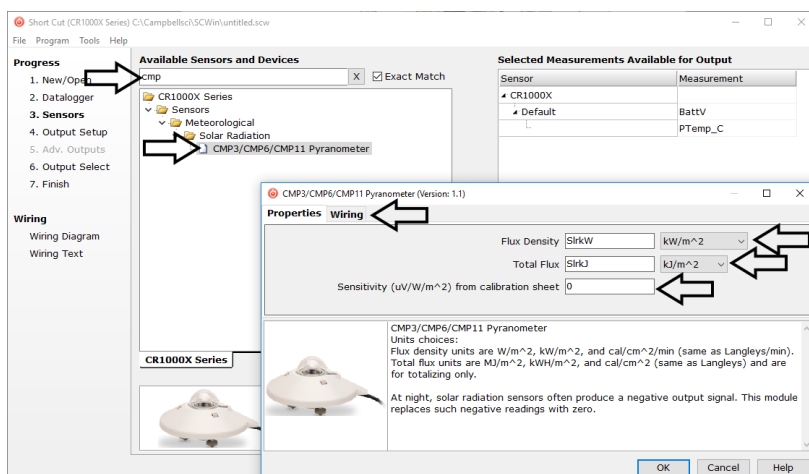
Short Cut (CR1000X Series) C:\Campbellsci\SCWin\untitled.scw

File Program Tools Help

Progress
1. New/Open
2. Datalogger
3. Sensors
4. Output Setup
5. Adv. Outputs
6. Output Select
7. Finish

Wiring
Wiring Diagram
Wiring Text

Available Sensors and Devices
cmp
X
Exact Match

CR1000X Series
Sensors
Meteorological
Solar Radiation
CMP3/CMP6/CMP11 Pyranometer

CR1000X Series

Selected Measurements Available for Output

| Sensor | Measurement |
|---|---|
| CR1000X | |
| Default | BattV |
| | PTemp_C |

CMP3/CMP6/CMP11 Pyranometer (Version: 1.1)

Properties Wiring

Flux Density SlrkW kW/m^2
Total Flux SlrkJ kJ/m^2
Sensitivity (uV/W/m^2) from calibration sheet 0

CMP3/CMP6/CMP11 Pyranometer
Units choices:
Flux density units are W/m^2, kW/m^2, and cal/cm^2/min (same as Langleys/min).
Total flux units are MJ/m^2, kWH/m^2, and cal/cm^2 (same as Langleys) and are for totalizing only.

At night, solar radiation sensors often produce a negative output signal. This module replaces such negative readings with zero.

OK Cancel Help